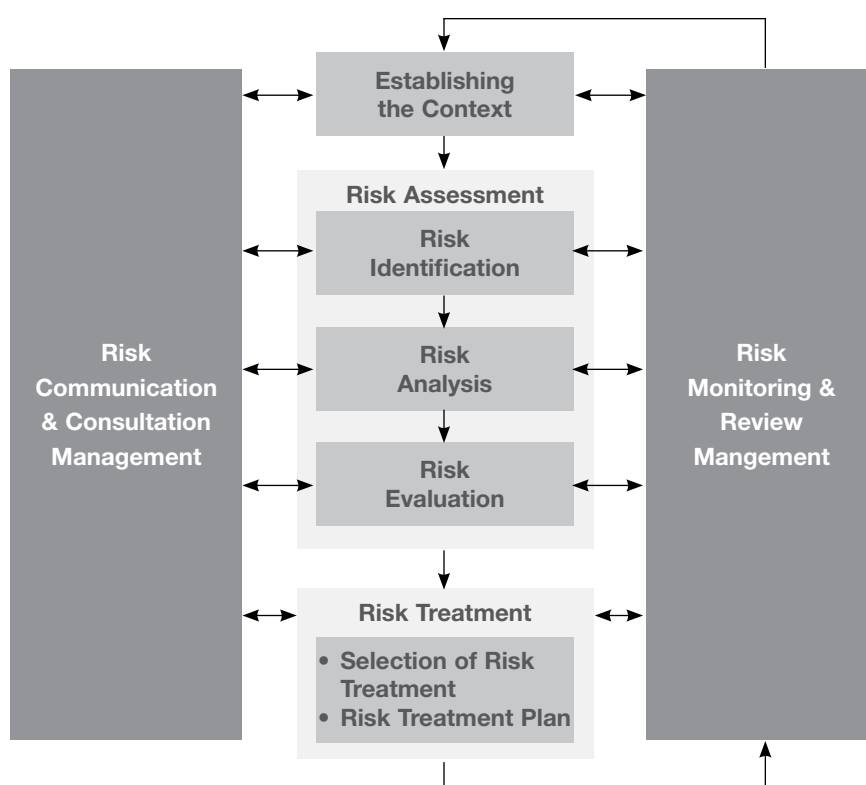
Risk Communication & Consultation Management

Establishing the Context

Risk Assessment

Risk Identification

Risk Analysis

Risk Evaluation

Risk Treatment

• Selection of Risk Treatment
• Risk Treatment Plan

Risk Monitoring & Review Mangement